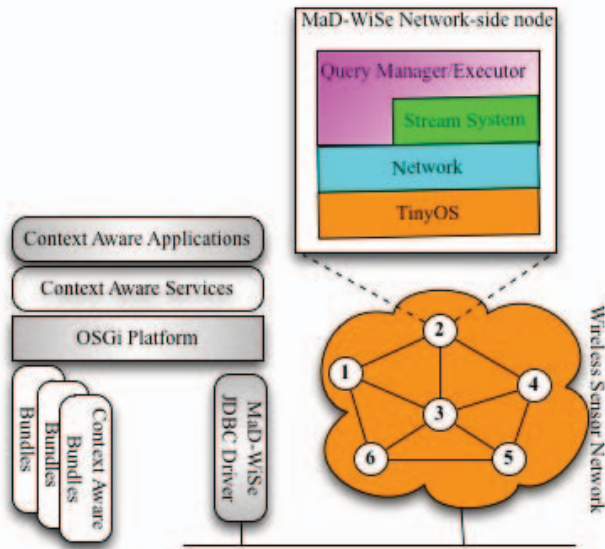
MaD-WiSe Network-side node

Query Manager/Executor

Stream System

Network

TinyOS

Context Aware Applications

Context Aware Services

OSGi Platform

Bundles

Bundles

Context Aware Bundles

MaD-WiSe JDBC Driver

Wireless Sensor Network

1

2

3

4

5

6